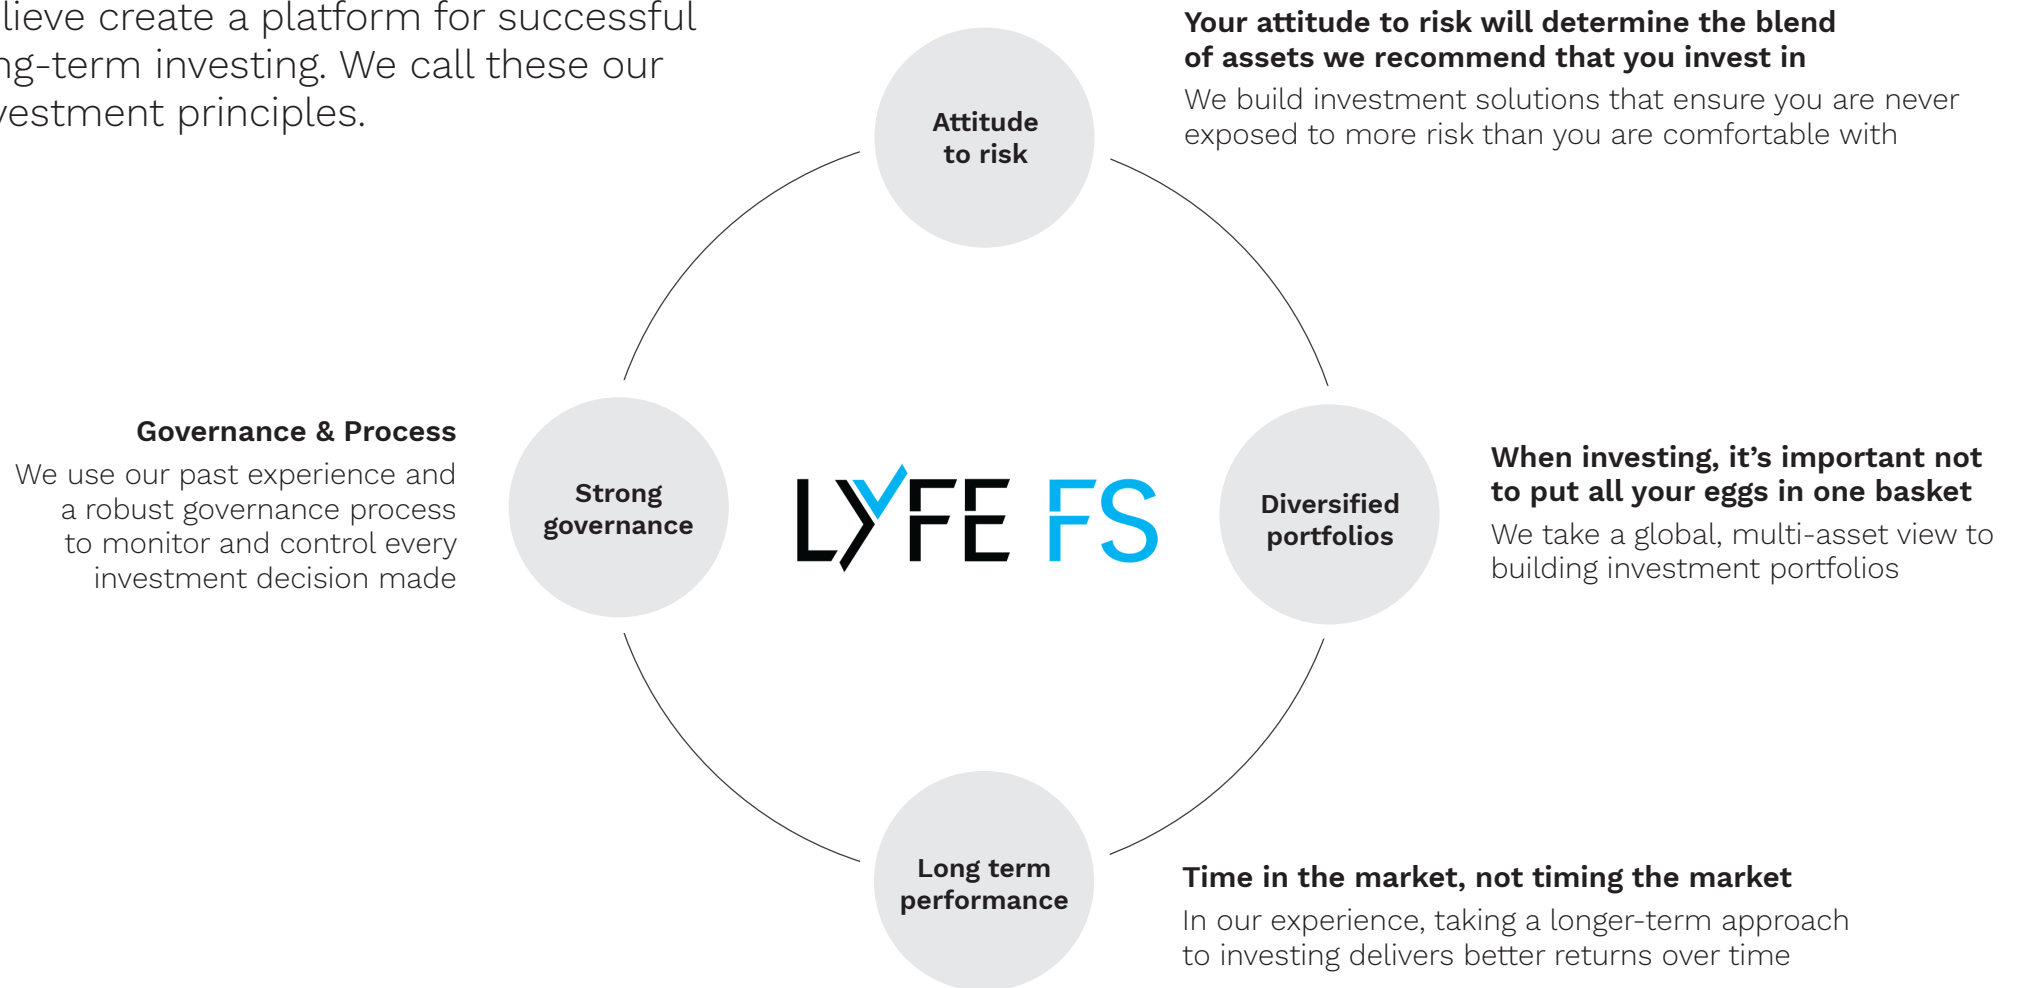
lieve create a platform for successful ng-term investing. We call these our vestment principles.

Attitude to risk

Your attitude to risk will determine the blend of assets we recommend that you invest in

We build investment solutions that ensure you are never exposed to more risk than you are comfortable with

Governance & Process

We use our past experience and a robust governance process to monitor and control every investment decision made

Strong governance

LYFE FS

Diversified portfolios

When investing, it's important not to put all your eggs in one basket

We take a global, multi-asset view to building investment portfolios

Long term performance

Time in the market, not timing the market

In our experience, taking a longer-term approach to investing delivers better returns over time